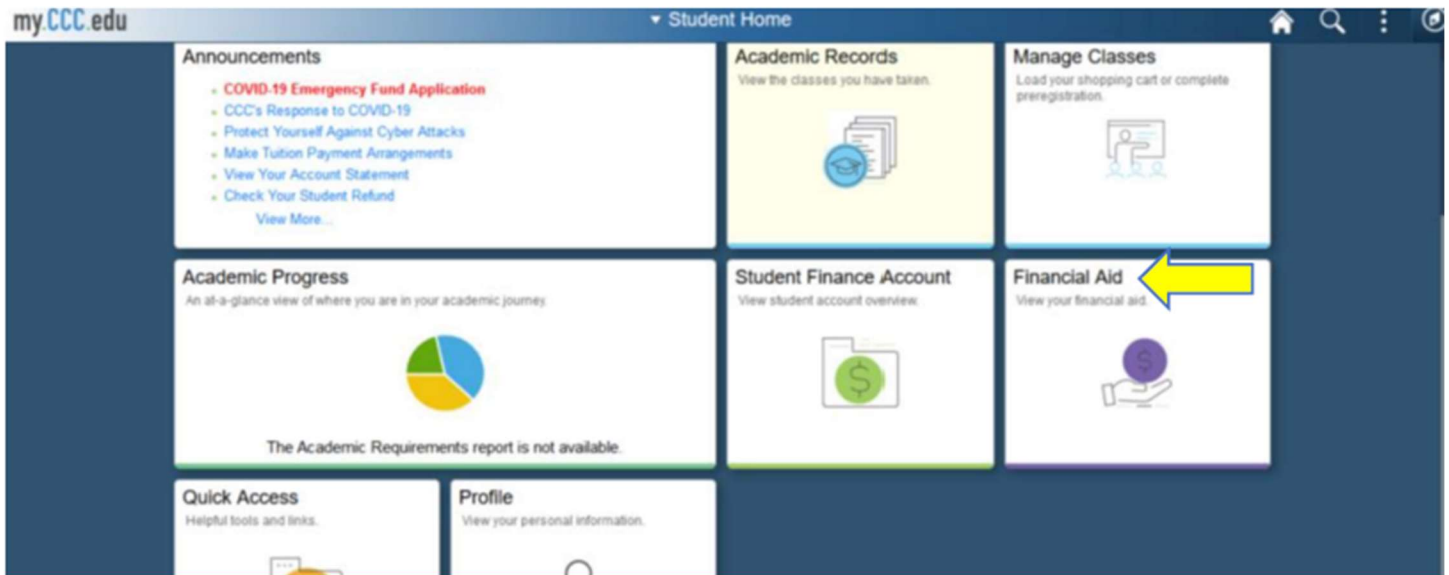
my.CCC.edu

▾ Student Home

Announcements

- COVID-19 Emergency Fund Application
- CCC's Response to COVID-19
- Protect Yourself Against Cyber Attacks
- Make Tuition Payment Arrangements
- View Your Account Statement
- Check Your Student Refund

View More...

Academic Records

View the classes you have taken.

Manage Classes

Load your shopping cart or complete preregistration.

Academic Progress

An at-a-glance view of where you are in your academic journey.

The Academic Requirements report is not available.

Student Finance Account

View student account overview.

Financial Aid

View your financial aid.

Quick Access

Helpful tools and links.

Profile

View your personal information.